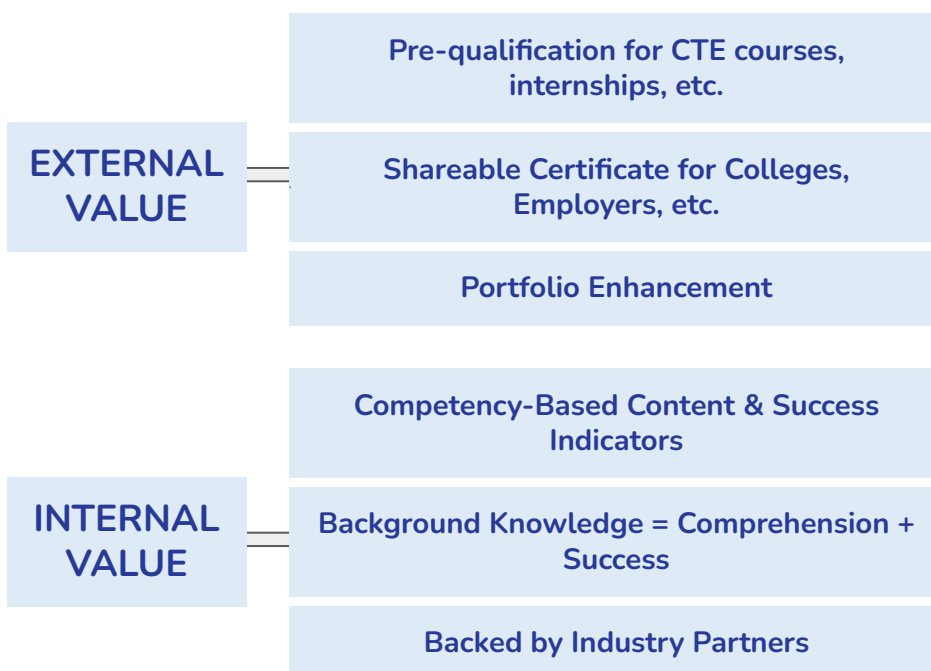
EXTERNAL VALUE

Pre-qualification for CTE courses, internships, etc.

Shareable Certificate for Colleges, Employers, etc.

Portfolio Enhancement

INTERNAL VALUE

Competency-Based Content & Success Indicators

Background Knowledge = Comprehension + Success

Backed by Industry Partners